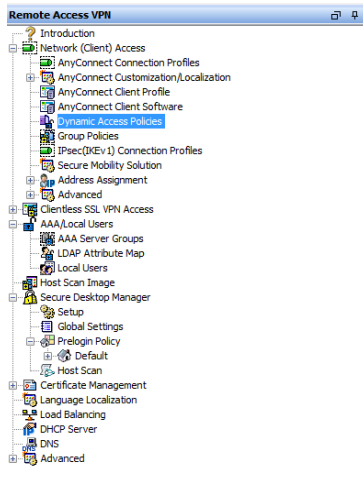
Remote Access VPN

Introduction
Network (Client) Access
AnyConnect Connection Profiles
AnyConnect Customization/Localization
AnyConnect Client Profile
AnyConnect Client Software
Dynamic Access Policies
Group Policies
IPsec(IKEv1) Connection Profiles
Secure Mobility Solution
Address Assignment
Advanced
Clientless SSL VPN Access
AAA/Local Users
AAA Server Groups
LDAP Attribute Map
Local Users
Host Scan Image
Secure Desktop Manager
Setup
Global Settings
Prelogin Policy
Default
Host Scan
Certificate Management
Language Localization
Load Balancing
DHCP Server
DNS
Advanced